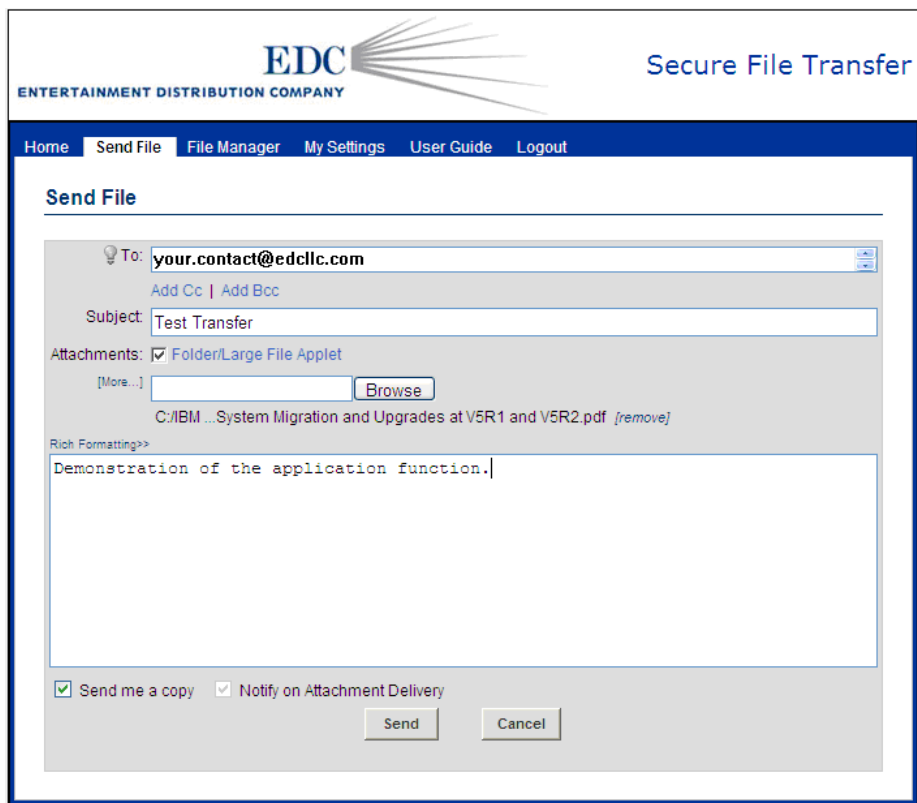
EDC
ENTERTAINMENT DISTRIBUTION COMPANY

Secure File Transfer

Home Send File File Manager My Settings User Guide Logout

Send File

To: your.contact@edcllc.com

Add Cc | Add Bcc

Subject: Test Transfer

Attachments: Folder/Large File Applet

[More...] Browse

C:/IBM ...System Migration and Upgrades at V5R1 and V5R2.pdf [remove]

Rich Formatting>>

Demonstration of the application function.

Send me a copy Notify on Attachment Delivery

Send Cancel